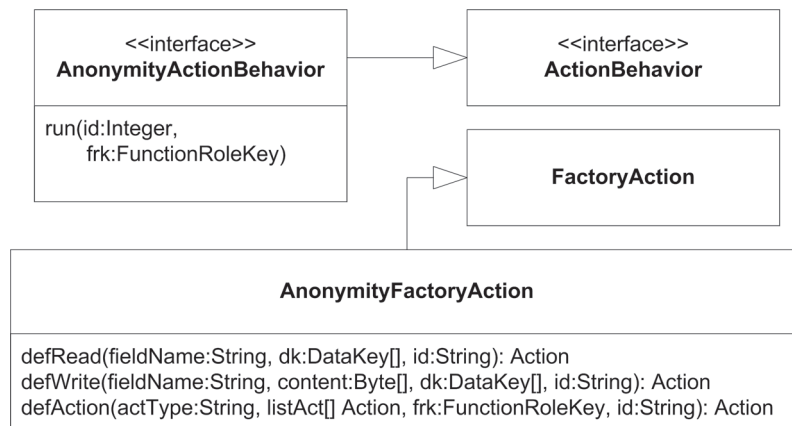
<<interface>>
**AnonymityActionBehavior**

run(id:Integer, frk:FunctionRoleKey)

<<interface>>
**ActionBehavior**

**FactoryAction**

**AnonymityFactoryAction**

defRead(fieldName:String, dk:DataKey[], id:String): Action
defWrite(fieldName:String, content:Byte[], dk:DataKey[], id:String): Action
defAction(actType:String, listAct[] Action, frk:FunctionRoleKey, id:String): Action